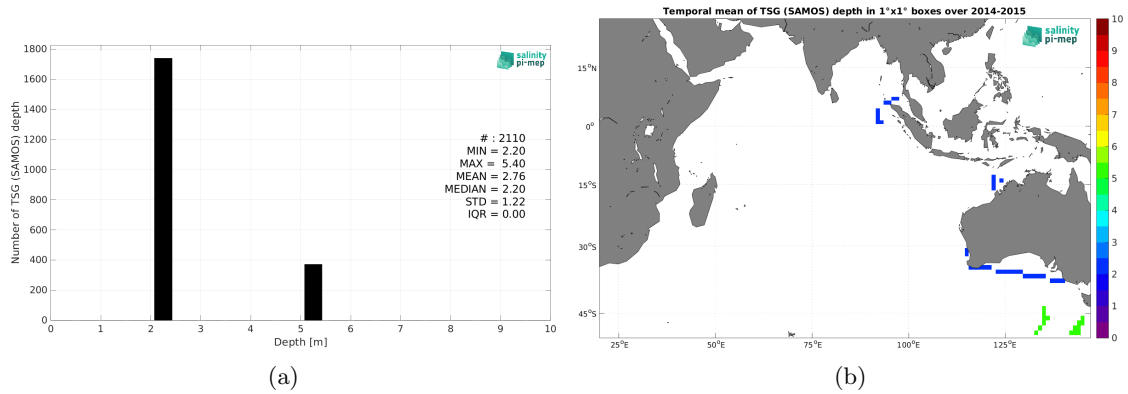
Number of TSG (SAMOS) depth

1800
1600
1400
1200
1000
800
600
400
200
0

0 1 2 3 4 5 6 7 8 9 10

Depth [m]

salinity pi-mep

# : 2110
MIN = 2.20
MAX = 5.40
MEAN = 2.76
MEDIAN = 2.20
STD = 1.22
IQR = 0.00

(a)

Temporal mean of TSG (SAMOS) depth in 1°x1° boxes over 2014-2015

salinity pi-mep

15°N
0°
15°S
30°S
45°S

25°E 50°E 75°E 100°E 125°E

10
9
8
7
6
5
4
3
2
1
0

(b)